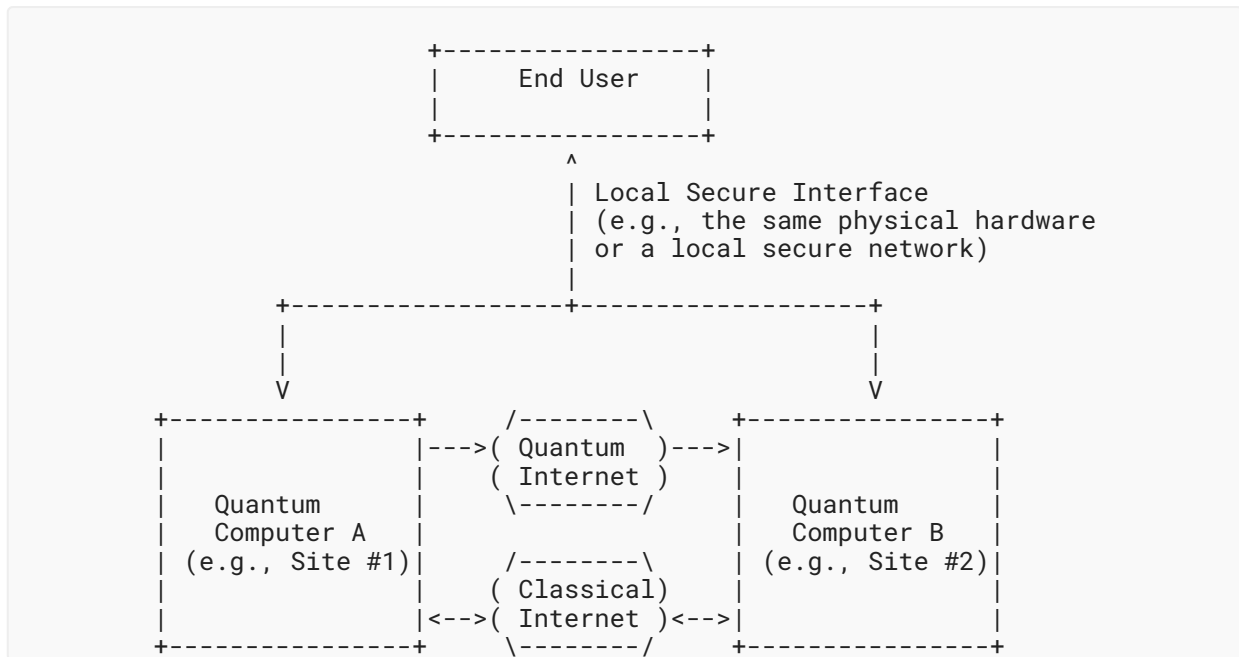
End User

Local Secure Interface (e.g., the same physical hardware or a local secure network)

Quantum Computer A (e.g., Site #1)

Quantum Internet

Classical Internet

Quantum Computer B (e.g., Site #2)